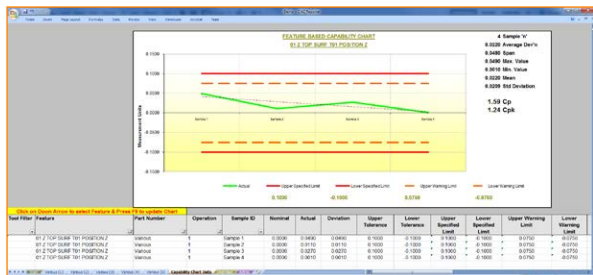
FEATURE BASED CAPABILITY CHART
61.2 TOP SURF T01 POSITION Z

4 Sample 'n'
0.0320 Average Dev'n
0.0480 Span
0.0490 Max. Value
0.0010 Min. Value
0.0220 Mean
0.0209 Std Deviation

1.59 Cp
1.24 Cpk

0.1500
0.1000
0.0500
0.0000
-0.0500
-0.1000
-0.1500

Measurement Units

Sample 1
Sample 2
Sample 3
Sample 4

0.1000 -0.1000 0.0750 -0.0750

Actual
Upper Specified Limit
Lower Specified Limit
Upper Warning Limit
Lower Warning Limit

Click on Down Arrow to select Feature & Press F9 to update Chart

| Tool Filter | Feature | Part Number | Operation | Sample ID | Nominal | Actual | Deviation | Upper Tolerance | Lower Tolerance | Upper Specified Limit | Lower Specified Limit | Upper Warning Limit | Lower Warning Limit |
|---|---|---|---|---|---|---|---|---|---|---|---|---|---|
| | 61.2 TOP SURF T01 POSITION Z | Various | 1 | Sample 1 | 0.0000 | 0.0490 | 0.0490 | 0.1000 | -0.1000 | 0.1000 | -0.1000 | 0.0750 | -0.0750 |
| | 61.2 TOP SURF T01 POSITION Z | Various | 1 | Sample 2 | 0.0000 | 0.0110 | 0.0110 | 0.1000 | -0.1000 | 0.1000 | -0.1000 | 0.0750 | -0.0750 |
| | 61.2 TOP SURF T01 POSITION Z | Various | 1 | Sample 3 | 0.0000 | 0.0270 | 0.0270 | 0.1000 | -0.1000 | 0.1000 | -0.1000 | 0.0750 | -0.0750 |
| | 61.2 TOP SURF T01 POSITION Z | Various | 1 | Sample 4 | 0.0000 | 0.0010 | 0.0010 | 0.1000 | -0.1000 | 0.1000 | -0.1000 | 0.0750 | -0.0750 |

Capability Chart data